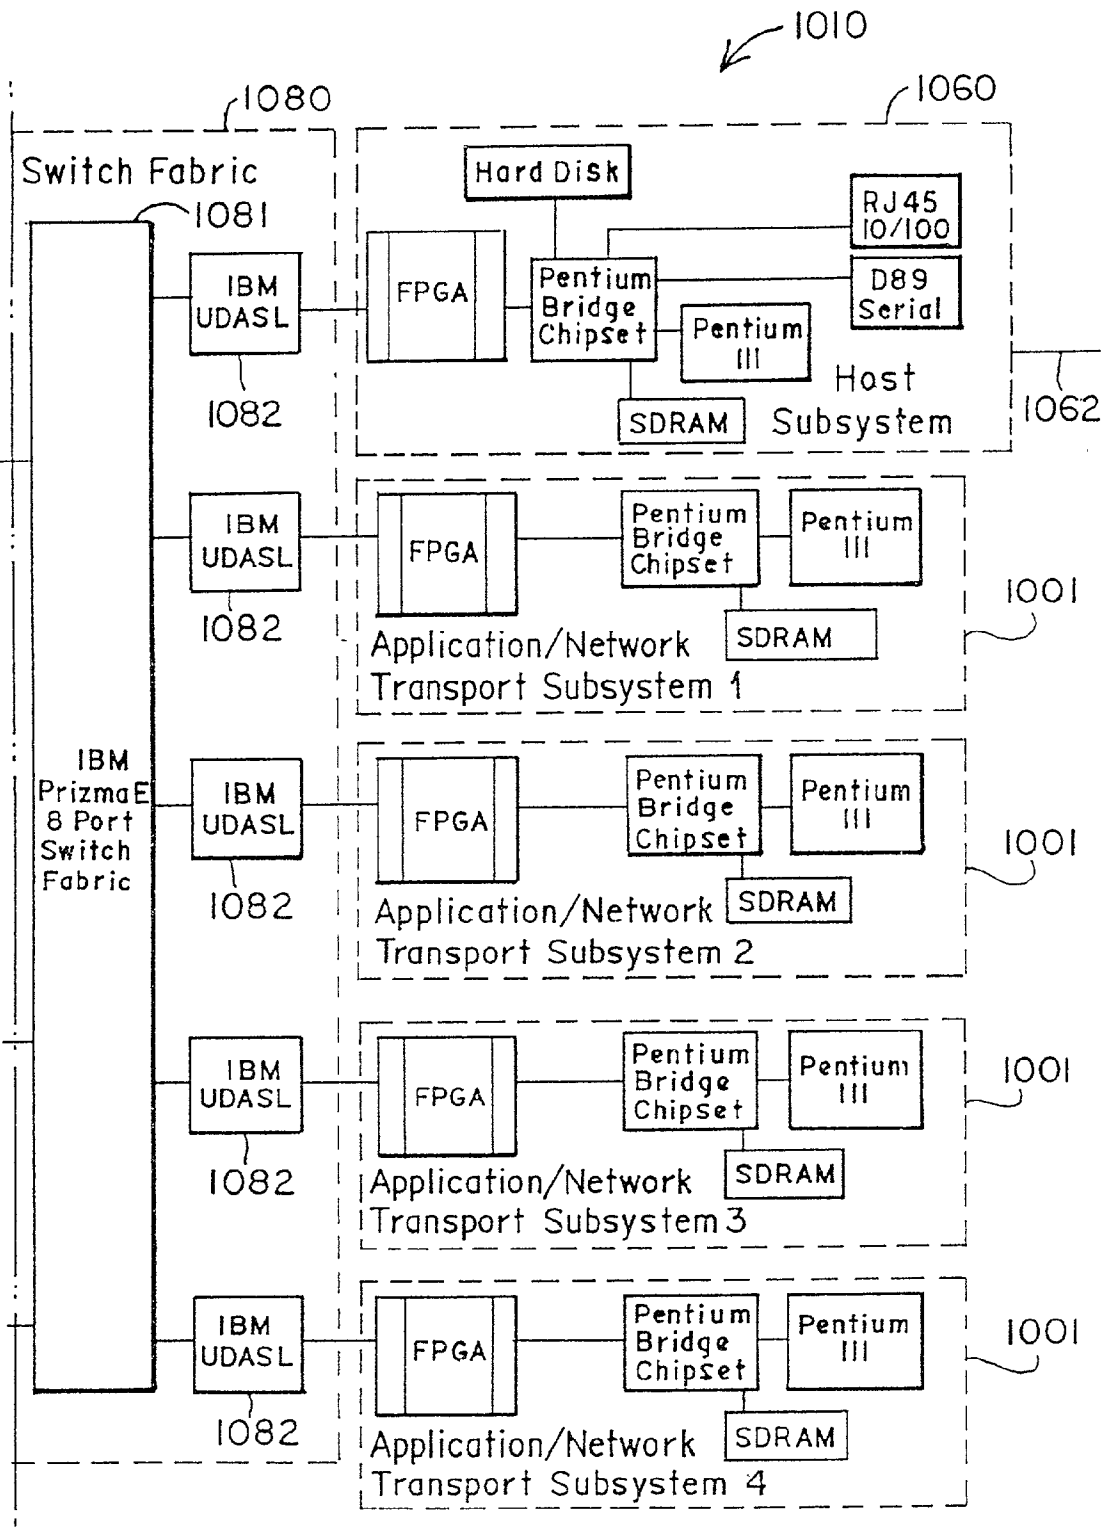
1010

1080

1060

Switch Fabric

1081

Hard Disk

RJ45 10/100

IBM UDASL

FPGA

Pentium Bridge Chipset

D89 Serial

Pentium III

1082

Host Subsystem

SDRAM

1062

IBM UDASL

FPGA

Pentium Bridge Chipset

Pentium III

1001

1082

SDRAM

Application/Network Transport Subsystem 1

IBM PrizmaE 8 Port Switch Fabric

IBM UDASL

FPGA

Pentium Bridge Chipset

Pentium III

1001

1082

Application/Network Transport Subsystem 2

SDRAM

IBM UDASL

FPGA

Pentium Bridge Chipset

Pentium III

1001

1082

SDRAM

Application/Network Transport Subsystem 3

IBM UDASL

FPGA

Pentium Bridge Chipset

Pentium III

1001

1082

Application/Network Transport Subsystem 4

SDRAM